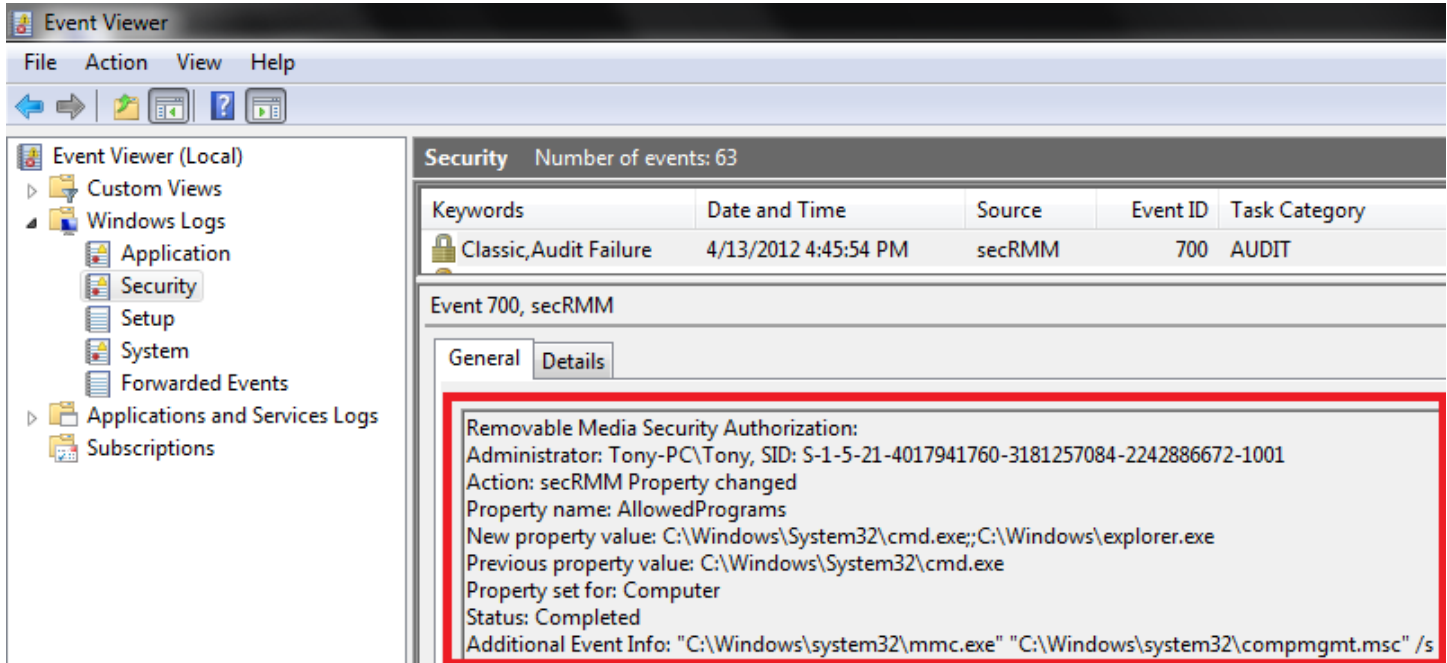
Event Viewer

File Action View Help

Event Viewer (Local)
Custom Views
Windows Logs
Application
Security
Setup
System
Forwarded Events
Applications and Services Logs
Subscriptions

Security Number of events: 63

| Keywords | Date and Time | Source | Event ID | Task Category |
|---|---|---|---|---|
| Classic,Audit Failure | 4/13/2012 4:45:54 PM | secRMM | 700 | AUDIT |

Event 700, secRMM

General Details

Removable Media Security Authorization:
Administrator: Tony-PC\Tony, SID: S-1-5-21-4017941760-3181257084-2242886672-1001
Action: secRMM Property changed
Property name: AllowedPrograms
New property value: C:\Windows\System32\cmd.exe;;C:\Windows\explorer.exe
Previous property value: C:\Windows\System32\cmd.exe
Property set for: Computer
Status: Completed
Additional Event Info: "C:\Windows\system32\mmc.exe" "C:\Windows\system32\compmgmt.msc" /s